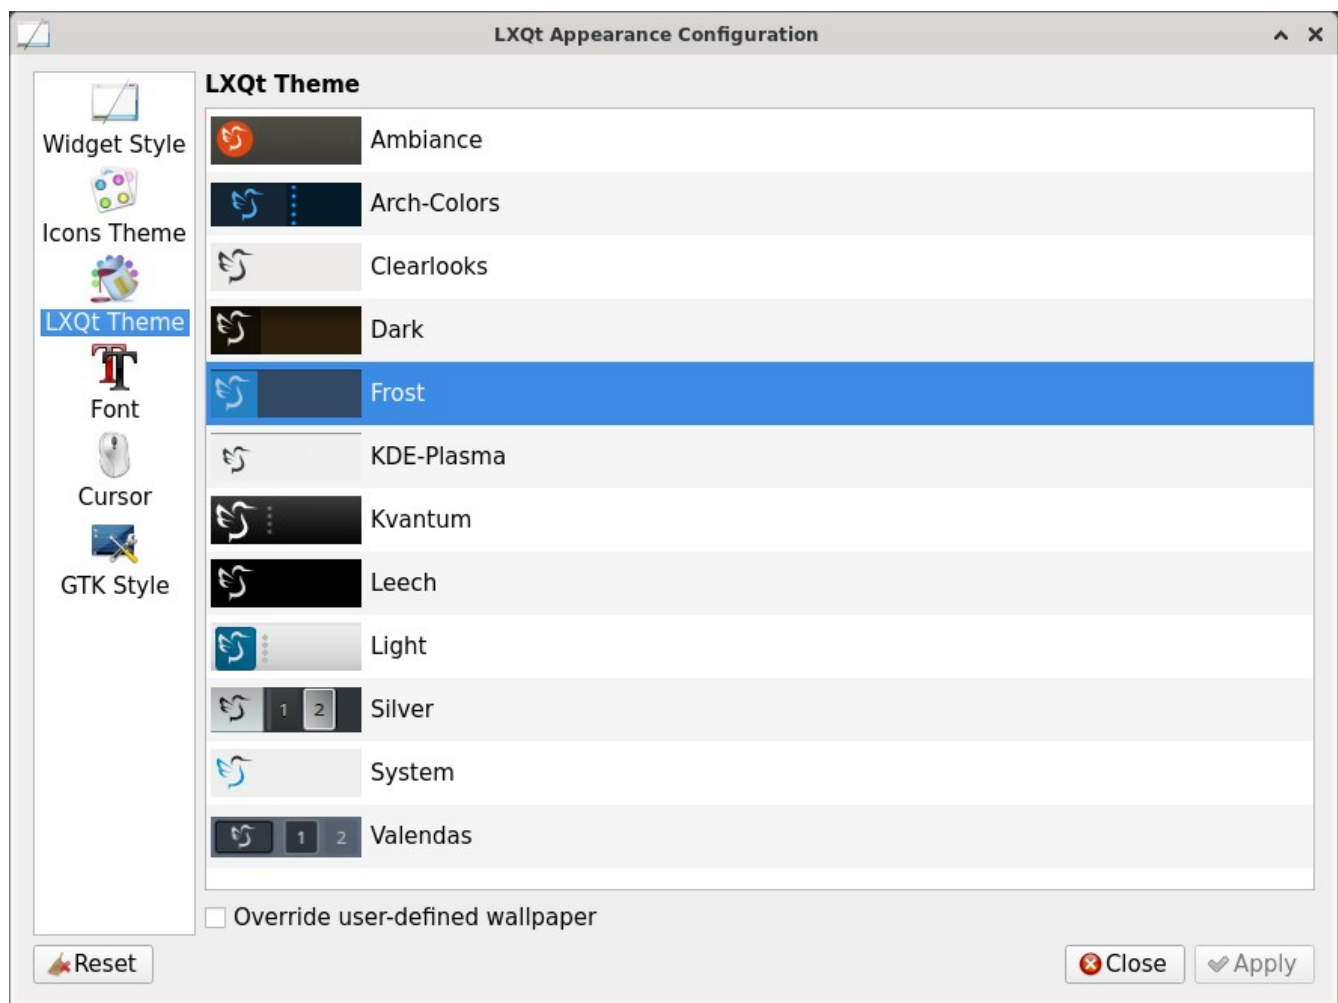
LXQt Appearance Configuration

Widget Style
Icons Theme
LXQt Theme
Font
Cursor
GTK Style

LXQt Theme

Ambiance
Arch-Colors
Clearlooks
Dark
Frost
KDE-Plasma
Kvantum
Leech
Light
1 2 Silver
System
1 2 Valendas

Override user-defined wallpaper

Reset
Close
Apply